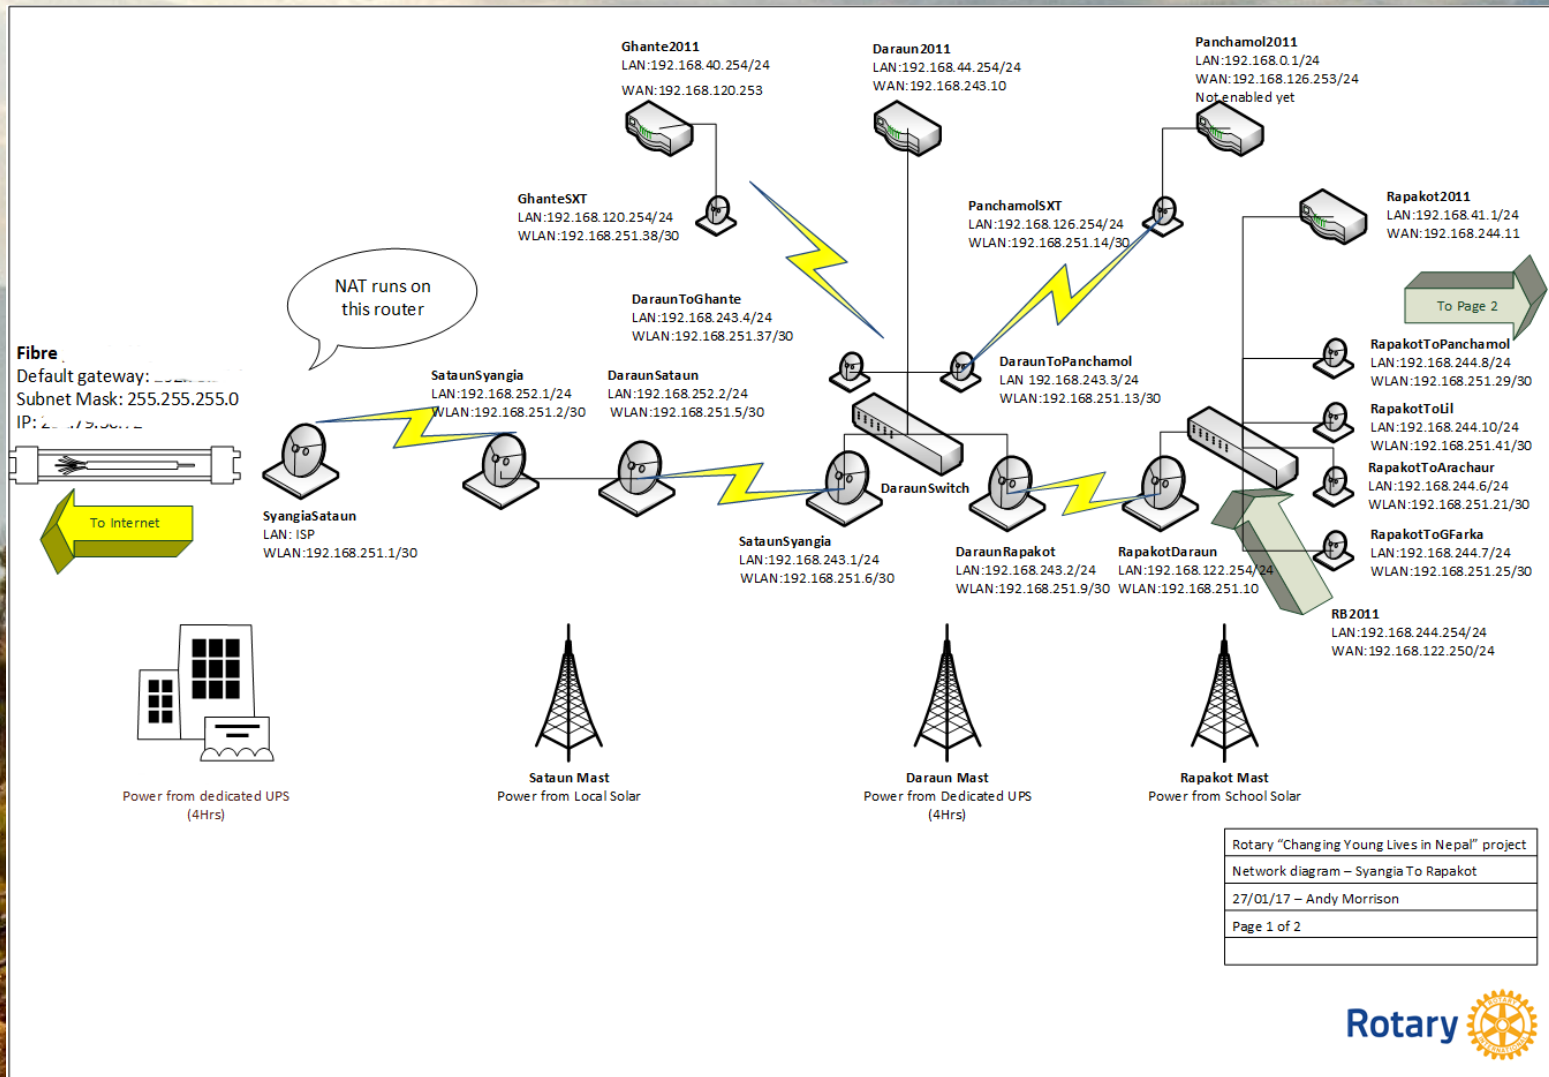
Ghante2011
LAN:192.168.40.254/24
WAN:192.168.120.253

Daraun2011
LAN:192.168.44.254/24
WAN:192.168.243.10

Panchamol2011
LAN:192.168.0.1/24
WAN:192.168.126.253/24
Not enabled yet

GhanteSXT
LAN:192.168.120.254/24
WLAN:192.168.251.38/30

PanchamolSXT
LAN:192.168.126.254/24
WLAN:192.168.251.14/30

Rapakot2011
LAN:192.168.41.1/24
WAN:192.168.244.11

NAT runs on this router

To Page 2

DaraunToGhante
LAN:192.168.243.4/24
WLAN:192.168.251.37/30

DaraunToPanchamol
LAN 192.168.243.3/24
WLAN:192.168.251.13/30

RapakotToPanchamol
LAN:192.168.244.8/24
WLAN:192.168.251.29/30

Fibre
Default gateway: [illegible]
Subnet Mask: 255.255.255.0
IP: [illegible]

SataunSyangia
LAN:192.168.252.1/24
WLAN:192.168.251.2/30

DaraunSataun
LAN:192.168.252.2/24
WLAN:192.168.251.5/30

RapakotToLil
LAN:192.168.244.10/24
WLAN:192.168.251.41/30

RapakotToArachaur
LAN:192.168.244.6/24
WLAN:192.168.251.21/30

DaraunSwitch

To Internet

SyangiaSataun
LAN: ISP
WLAN:192.168.251.1/30

SataunSyangia
LAN:192.168.243.1/24
WLAN:192.168.251.6/30

DaraunRapakot
LAN:192.168.243.2/24
WLAN:192.168.251.9/30

RapakotDaraun
LAN:192.168.122.254/24
WLAN:192.168.251.10

RapakotToGFarka
LAN:192.168.244.7/24
WLAN:192.168.251.25/30

RB2011
LAN:192.168.244.254/24
WAN:192.168.122.250/24

Power from dedicated UPS
(4Hrs)

Sataun Mast
Power from Local Solar

Daraun Mast
Power from Dedicated UPS
(4Hrs)

Rapakot Mast
Power from School Solar

Rotary "Changing Young Lives in Nepal" project
Network diagram – Syangia To Rapakot
27/01/17 – Andy Morrison
Page 1 of 2

Rotary